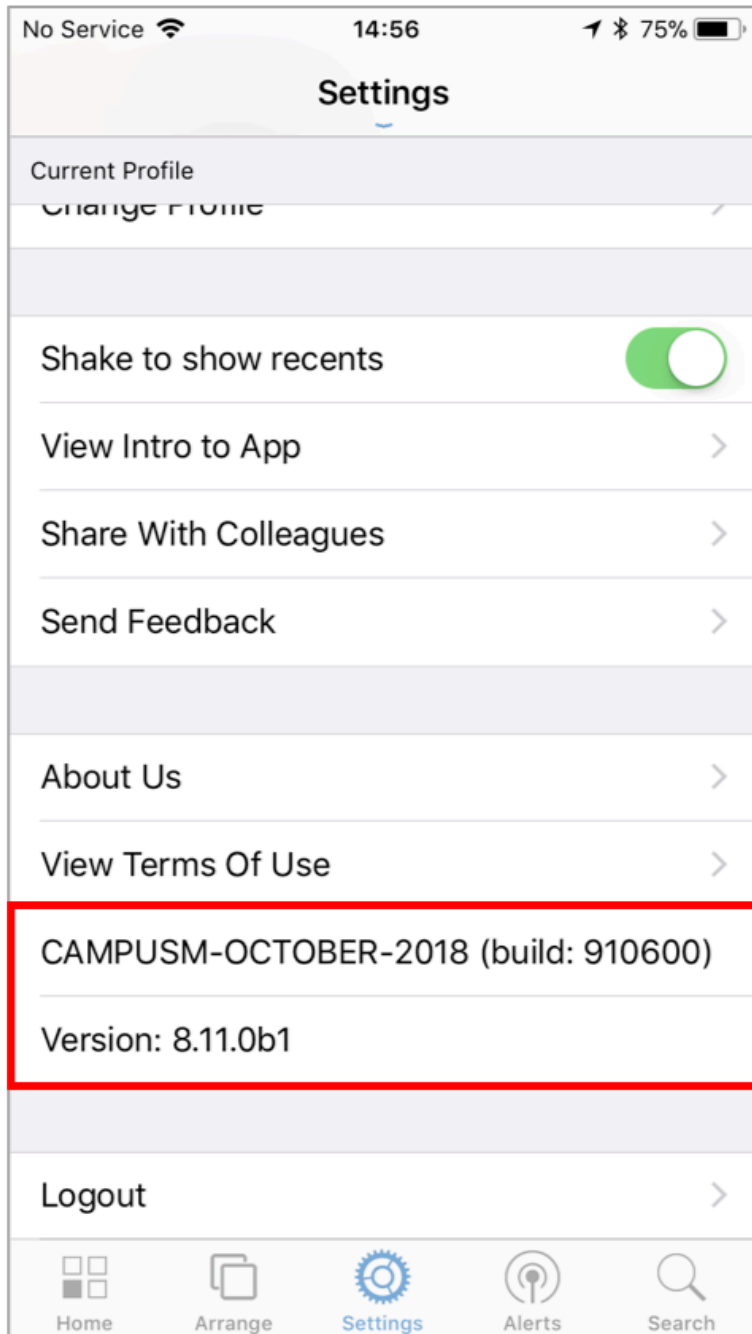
No Service 14:56 75%

Settings

Current Profile

Change Profile

Shake to show recents

View Intro to App

Share With Colleagues

Send Feedback

About Us

View Terms Of Use

CAMPUSM-OCTOBER-2018 (build: 910600)

Version: 8.11.0b1

Logout

Home Arrange Settings Alerts Search